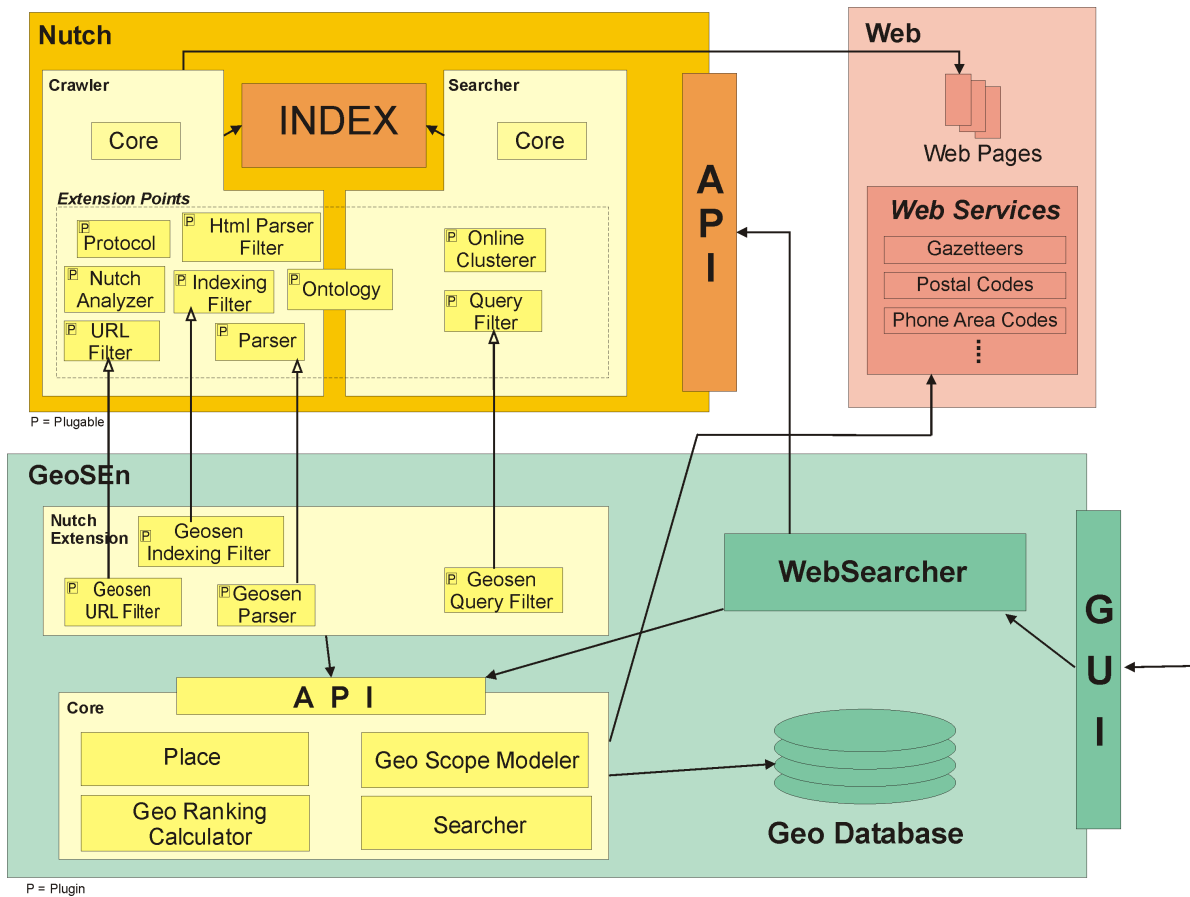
Nutch

Crawler

Core

INDEX

Searcher

Core

Extension Points

P Protocol

P Html Parser Filter

P Nutch Analyzer

P Indexing Filter

P Ontology

P URL Filter

P Parser

P Online Clusterer

P Query Filter

A P I

P = Plugable

Web

Web Pages

Web Services

Gazetteers

Postal Codes

Phone Area Codes

⋮

GeoSEn

Nutch Extension

P Geosen Indexing Filter

P Geosen URL Filter

P Geosen Parser

P Geosen Query Filter

WebSearcher

G U I

A P I

Core

Place

Geo Scope Modeler

Geo Ranking Calculator

Searcher

Geo Database

P = Plugin